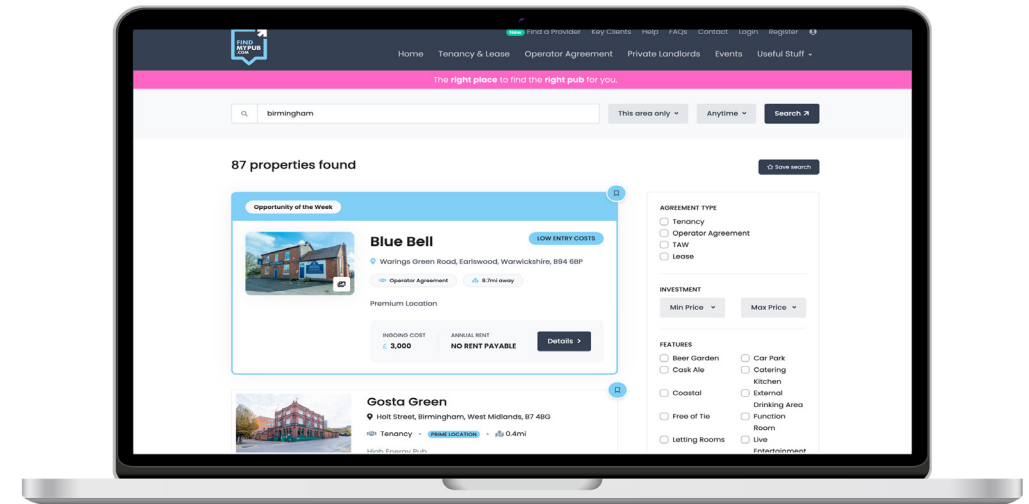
FIND MYPUB .COM

New Find a Provider Key Clients Help FAQs Contact Login Register

Home Tenancy & Lease Operator Agreement Private Landlords Events Useful Stuff

The right place to find the right pub for you.

birmingham

This area only

Anytime

Search

87 properties found

Save search

Opportunity of the Week

Blue Bell

LOW ENTRY COSTS

Warings Green Road, Earlswood, Warwickshire, B94 6BP

Operator Agreement

8.7mi away

Premium Location

INGOING COST
£ 3,000

ANNUAL RENT
NO RENT PAYABLE

Details

Gosta Green

Holt Street, Birmingham, West Midlands, B7 4BG

Tenancy

PRIME LOCATION

0.4mi

High Energy Pub

AGREEMENT TYPE
Tenancy
Operator Agreement
TAW
Lease

INVESTMENT
Min Price
Max Price

FEATURES
Beer Garden
Car Park
Cask Ale
Catering Kitchen
Coastal
External Drinking Area
Free of Tie
Function Room
Letting Rooms
Live Entertainment